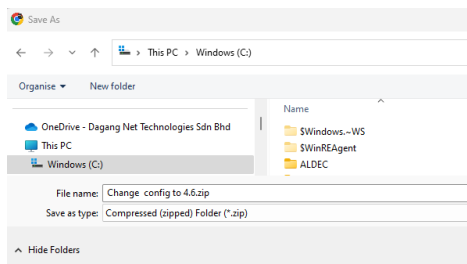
Save As

This PC › Windows (C:)

Organise ▾ New folder

OneDrive - Dagang Net Technologies Sdn Bhd
This PC
Windows (C:)

Name
$Windows.~WS
$WinREAgent
ALDEC

File name: Change config to 4.6.zip
Save as type: Compressed (zipped) Folder (*.zip)

Hide Folders